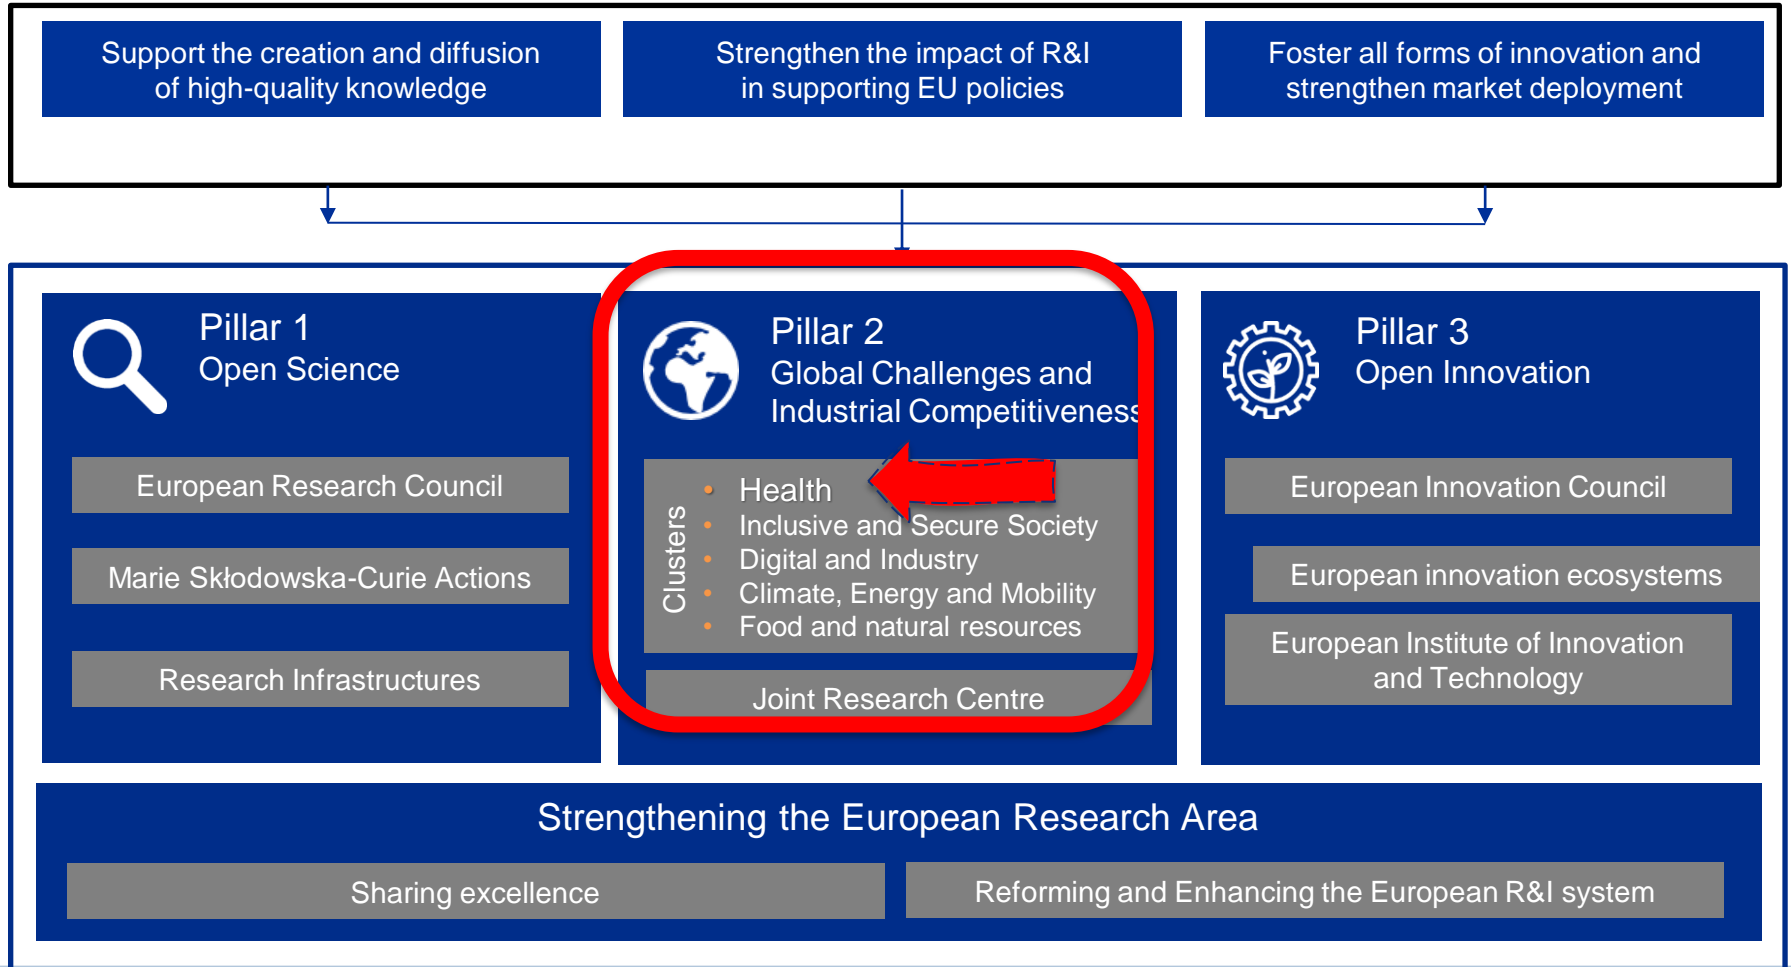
Support the creation and diffusion of high-quality knowledge

Strengthen the impact of R&I in supporting EU policies

Foster all forms of innovation and strengthen market deployment

Pillar 1
Open Science

European Research Council

Marie Skłodowska-Curie Actions

Research Infrastructures

Pillar 2
Global Challenges and Industrial Competitiveness

Clusters

- Health
- Inclusive and Secure Society
- Digital and Industry
- Climate, Energy and Mobility
- Food and natural resources

Joint Research Centre

Pillar 3
Open Innovation

European Innovation Council

European innovation ecosystems

European Institute of Innovation and Technology

Strengthening the European Research Area

Sharing excellence

Reforming and Enhancing the European R&I system